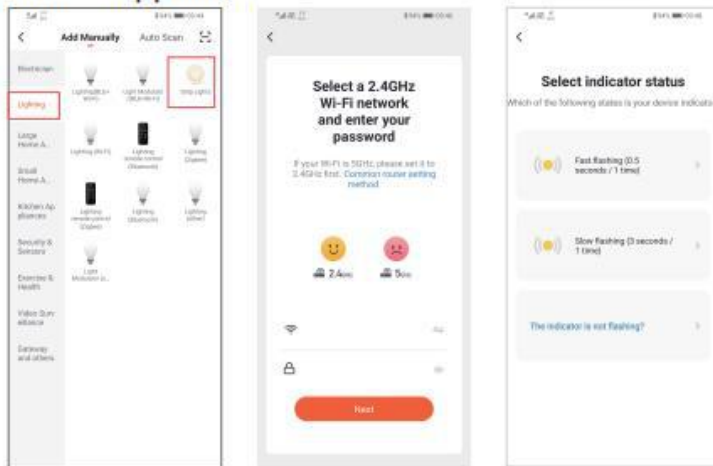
Add Manually Auto Scan

Electrician

Lighting

Large Home A...

Small Home A...

Kitchen Appliances

Security & Sensors

Exercise & Health

Video Surveillance

Gateway and others

Lighting (BLE+Wi-Fi)

Light Modules (BLE+Wi-Fi)

Strip Lights

Lighting (Wi-Fi)

Lighting remote control (Bluetooth)

Lighting (Zigbee)

Lighting remote control (Zigbee)

Lighting (Bluetooth)

Lighting (other)

Light Modules (B...

Select a 2.4GHz Wi-Fi network and enter your password

If your Wi-Fi is 5GHz, please set it to 2.4GHz first. Common router setting method

2.4GHz

5GHz

Next

Select indicator status

Which of the following states is your device indicato

Fast flashing (0.5 seconds / 1 time)

Slow flashing (3 seconds / 1 time)

The indicator is not flashing?